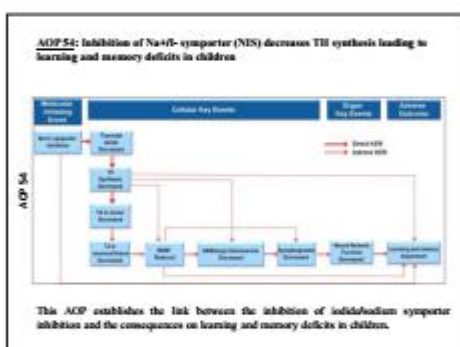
AOP54: Inhibition of Na+/I- symporter (NIS) decreases TH synthesis leading to learning and memory deficits in children

Molecular Initiating Event

Cellular Key Events

Organ Key Events

Adverse Outcome

AOP 54

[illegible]

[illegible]

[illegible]

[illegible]

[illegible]

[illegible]

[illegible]

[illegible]

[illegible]

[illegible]

Direct KER

Indirect KER

This AOP establishes the link between the inhibition of iodide/sodium symporter inhibition and the consequences on learning and memory deficits in children.